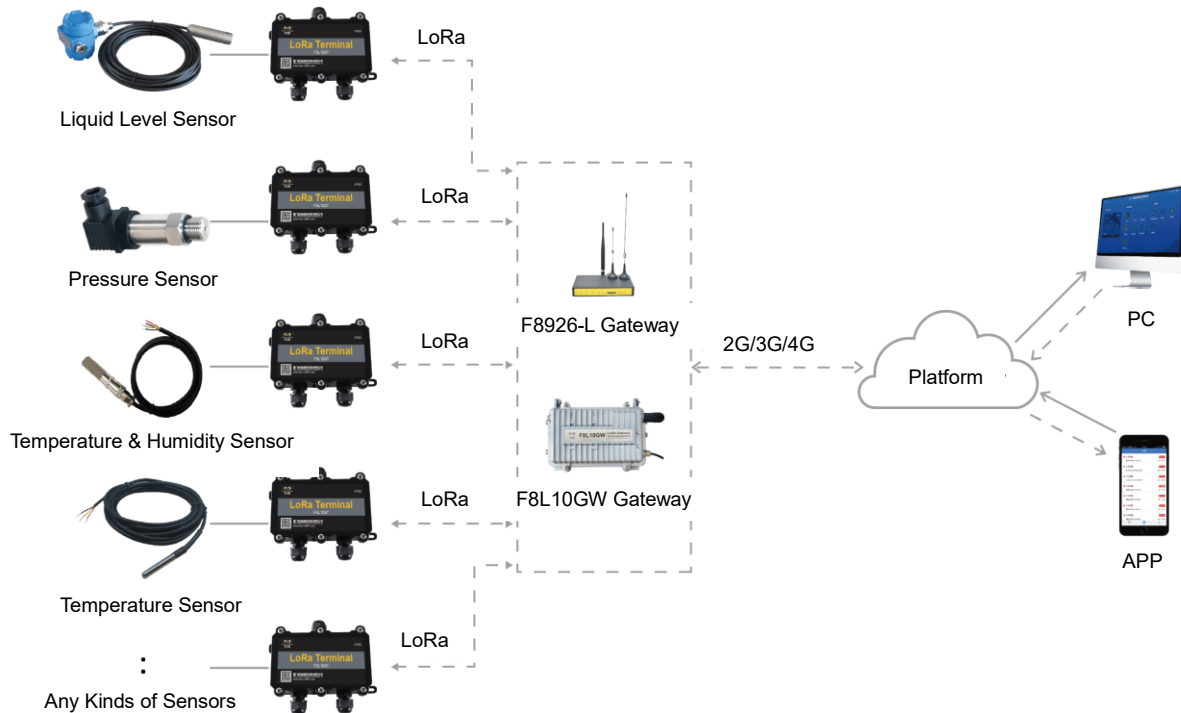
LoRa Terminal

LoRa

Liquid Level Sensor

LoRa Terminal

LoRa

Pressure Sensor

LoRa Terminal

LoRa

Temperature & Humidity Sensor

LoRa Terminal

LoRa

Temperature Sensor

:

Any Kinds of Sensors

LoRa Terminal

LoRa

F8926-L Gateway

F8L10GW

F8L10GW Gateway

2G/3G/4G

Platform

PC

APP